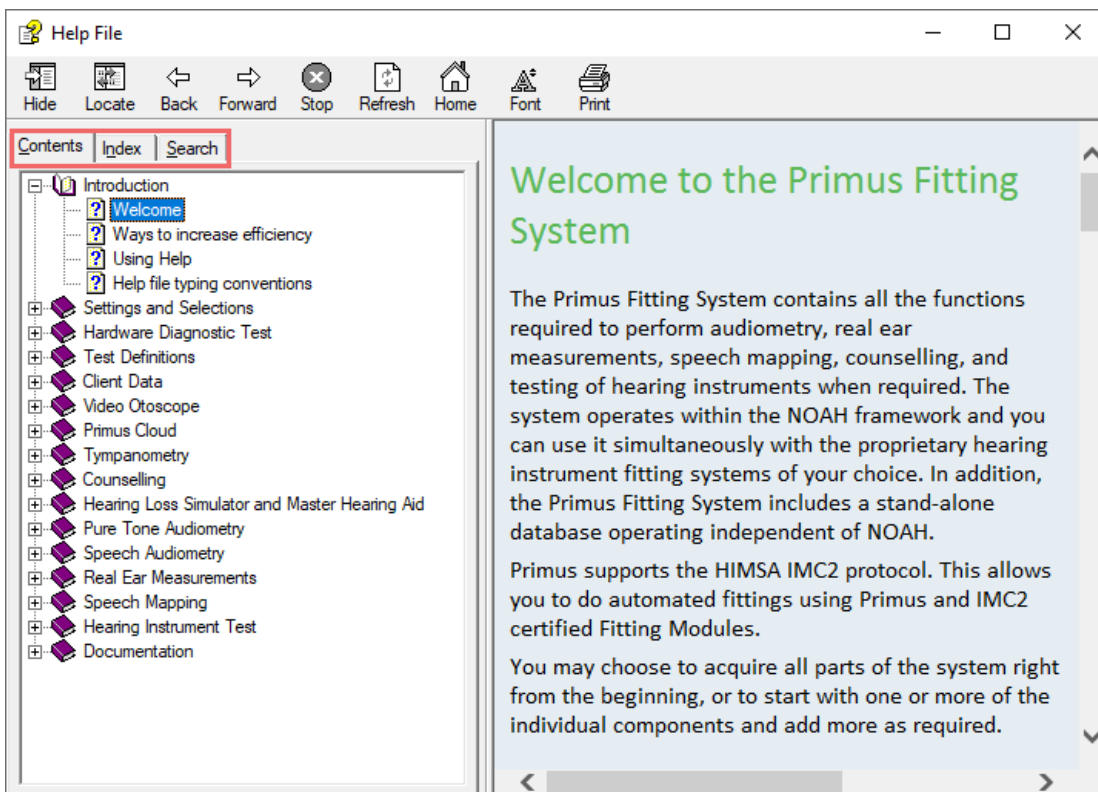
Help File

Hide Locate Back Forward Stop Refresh Home Font Print

Contents Index Search

Introduction
Welcome
Ways to increase efficiency
Using Help
Help file typing conventions
Settings and Selections
Hardware Diagnostic Test
Test Definitions
Client Data
Video Otoscope
Primus Cloud
Tympanometry
Counselling
Hearing Loss Simulator and Master Hearing Aid
Pure Tone Audiometry
Speech Audiometry
Real Ear Measurements
Speech Mapping
Hearing Instrument Test
Documentation

Welcome to the Primus Fitting System

The Primus Fitting System contains all the functions required to perform audiometry, real ear measurements, speech mapping, counselling, and testing of hearing instruments when required. The system operates within the NOAH framework and you can use it simultaneously with the proprietary hearing instrument fitting systems of your choice. In addition, the Primus Fitting System includes a stand-alone database operating independent of NOAH.

Primus supports the HIMSA IMC2 protocol. This allows you to do automated fittings using Primus and IMC2 certified Fitting Modules.

You may choose to acquire all parts of the system right from the beginning, or to start with one or more of the individual components and add more as required.